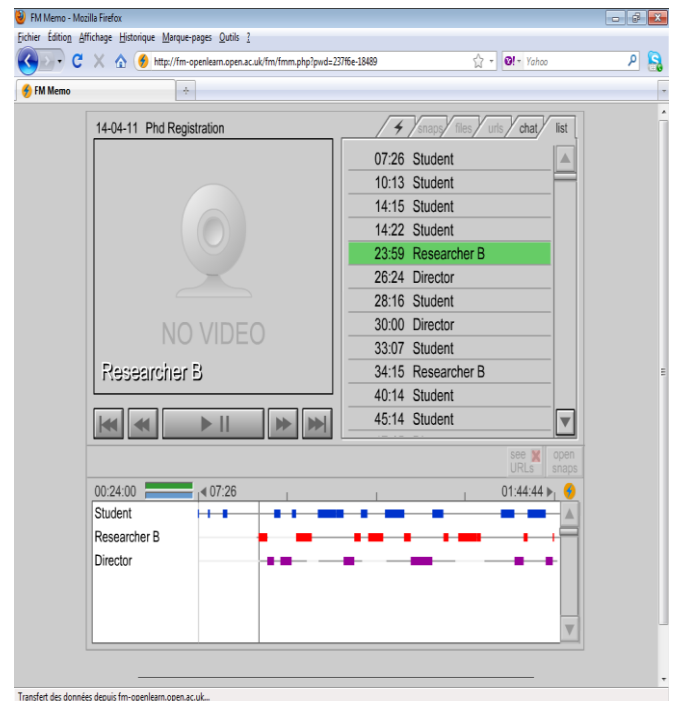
FM Memo - Mozilla Firefox

Fichier Édition Affichage Historique Marque-pages Outils ?

http://fm-openlearn.open.ac.uk/fm/fmm.php?pwd=237f6e-18489

Yahoo

FM Memo

14-04-11 Phd Registration

snaps files urls chat list

NO VIDEO

Researcher B

| 07:26 | Student |
|---|---|
| 10:13 | Student |
| 14:15 | Student |
| 14:22 | Student |
| 23:59 | Researcher B |
| 26:24 | Director |
| 28:16 | Student |
| 30:00 | Director |
| 33:07 | Student |
| 34:15 | Researcher B |
| 40:14 | Student |
| 45:14 | Student |

see URLs

open snaps

00:24:00

07:26

01:44:44

Student

Researcher B

Director

Transfert des données depuis fm-openlearn.open.ac.uk...